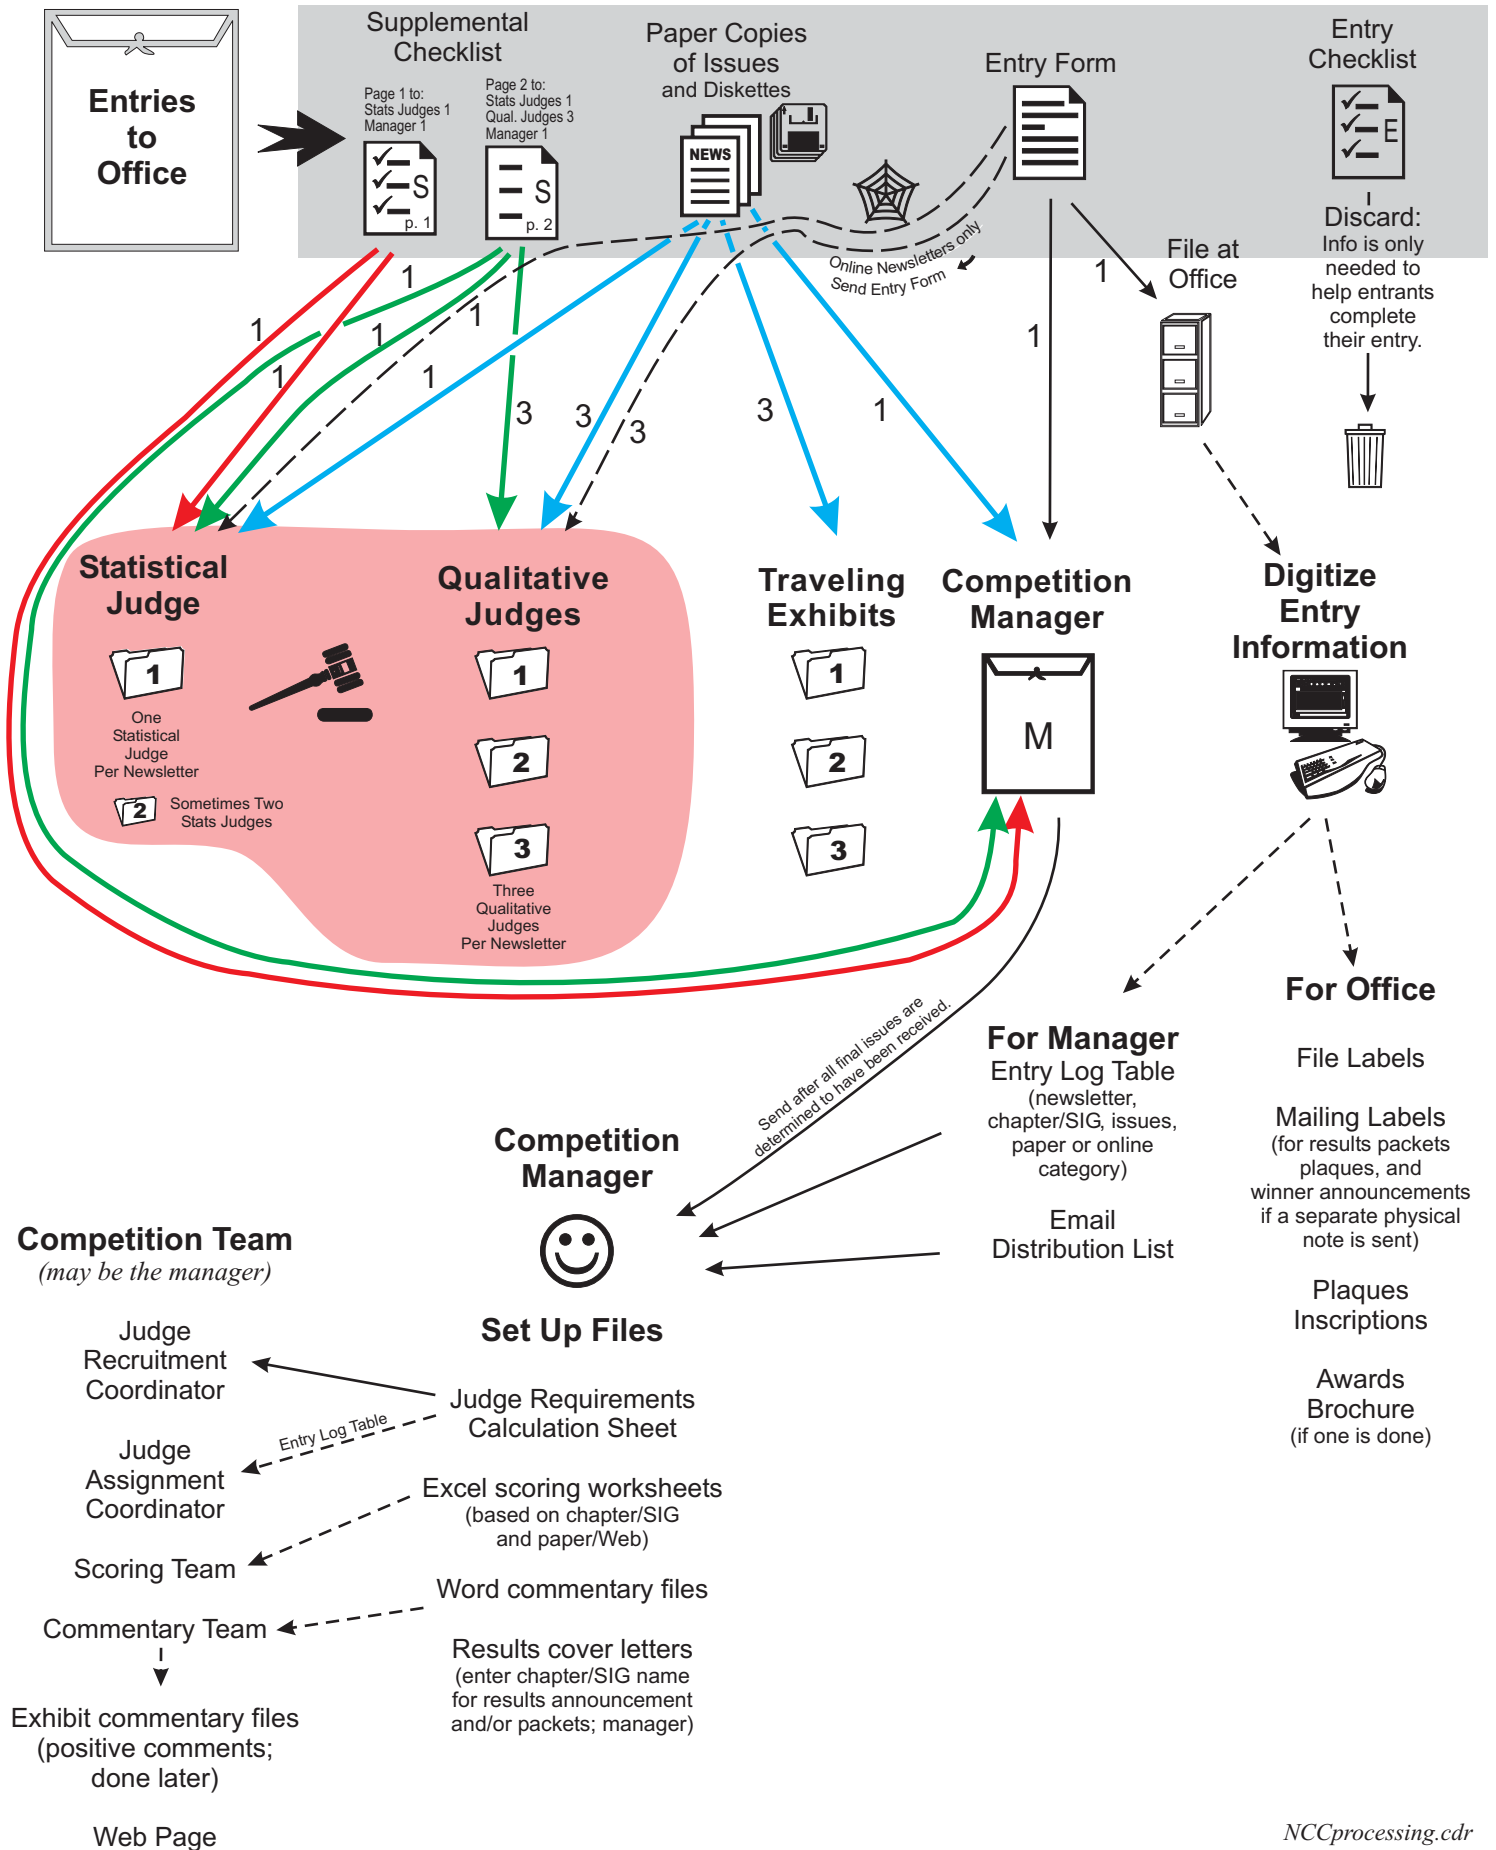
Entries to Office

Supplemental Checklist

Page 1 to:
Stats Judges 1
Manager 1

S
p. 1

Page 2 to:
Stats Judges 1
Qual. Judges 3
Manager 1

S
p. 2

Paper Copies of Issues and Diskettes

NEWS

Entry Form

Entry Checklist

E

Discard:
Info is only needed to help entrants complete their entry.

Online Newsletters only
Send Entry Form

File at Office

1 1 1 1 1 1 1 3 3 3 3 1 1 1

Statistical Judge

1
One Statistical Judge Per Newsletter

2
Sometimes Two Stats Judges

Qualitative Judges

1
2
3
Three Qualitative Judges Per Newsletter

Traveling Exhibits

1
2
3

Competition Manager

M

Digitize Entry Information

Send after all final issues are determined to have been received.

For Manager
Entry Log Table
(newsletter, chapter/SIG, issues, paper or online category)

Email Distribution List

For Office

File Labels

Mailing Labels
(for results packets plaques, and winner announcements if a separate physical note is sent)

Plaques Inscriptions

Awards Brochure
(if one is done)

Competition Manager

Set Up Files

Competition Team
(may be the manager)

Judge Recruitment Coordinator

Judge Assignment Coordinator

Scoring Team

Commentary Team

Exhibit commentary files
(positive comments; done later)

Web Page

Judge Requirements Calculation Sheet

Entry Log Table

Excel scoring worksheets
(based on chapter/SIG and paper/Web)

Word commentary files

Results cover letters
(enter chapter/SIG name for results announcement and/or packets; manager)

NCCprocessing.cdr